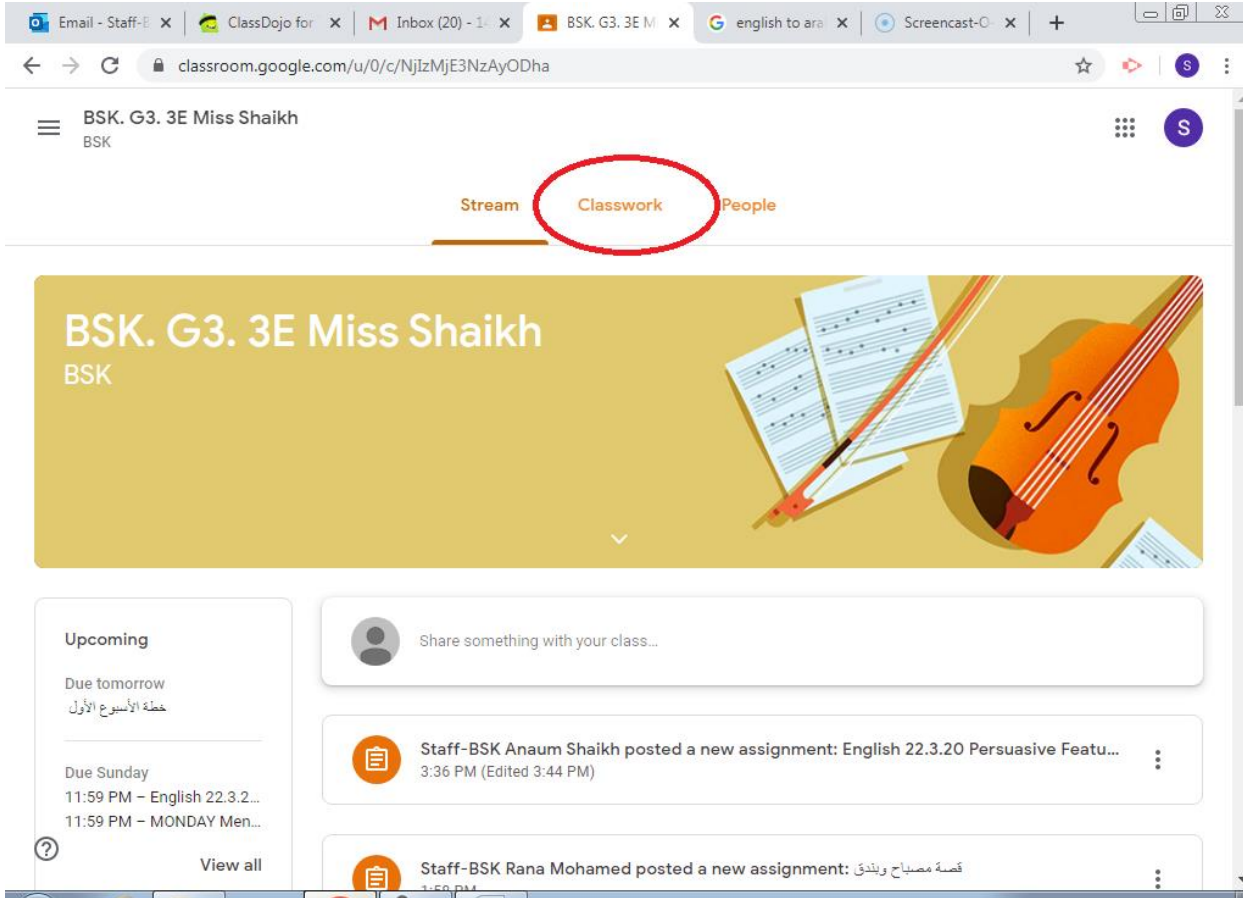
Email - Staff-B ×
ClassDojo for ×
Inbox (20) - 1 ×
BSK. G3. 3E M ×
english to ara ×
Screencast-O ×
+

classroom.google.com/u/0/c/NjIzMjE3NzAyODha

S

BSK. G3. 3E Miss Shaikh
BSK

S

Stream
Classwork
People

BSK. G3. 3E Miss Shaikh
BSK

Upcoming
Due tomorrow
خطة الأسبوع الأول

Due Sunday
11:59 PM – English 22.3.2...
11:59 PM – MONDAY Men...

View all

Share something with your class...

Staff-BSK Anaum Shaikh posted a new assignment: English 22.3.20 Persuasive Featu...
3:36 PM (Edited 3:44 PM)

Staff-BSK Rana Mohamed posted a new assignment: قصة مصباح وبندق
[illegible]